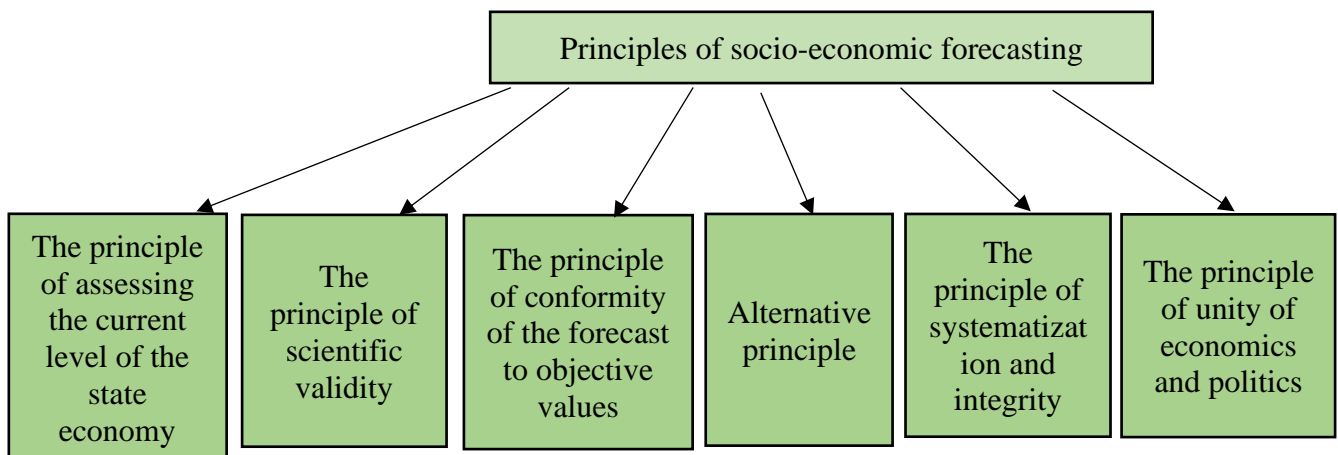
Principles of socio-economic forecasting

The principle of assessing the current level of the state economy

The principle of scientific validity

The principle of conformity of the forecast to objective values

Alternative principle

The principle of systematizat ion and integrity

The principle of unity of economics and politics